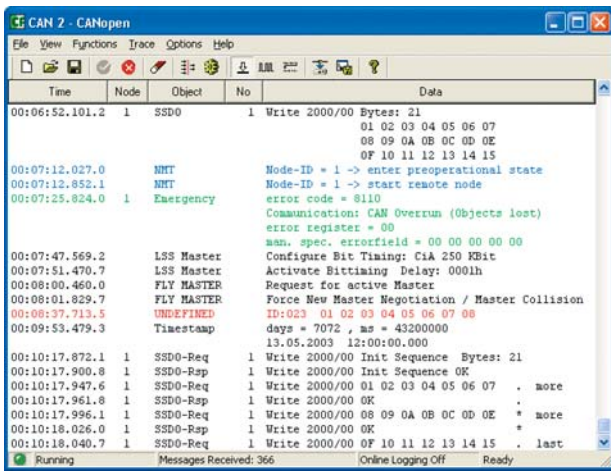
CAN 2 - CANopen

File View Functions Trace Options Help

| Time | Node | Object | No | Data |
|---|---|---|---|---|
| 00:06:52.101.2 | 1 | SSDO | 1 | Write 2000/00 Bytes: 21 01 02 03 04 05 06 07 08 09 0A 0B 0C 0D 0E 0F 10 11 12 13 14 15 |
| 00:07:12.027.0 | | NMT | | Node-ID = 1 -> enter preoperational state |
| 00:07:12.852.1 | | NMT | | Node-ID = 1 -> start remote node |
| 00:07:25.824.0 | 1 | Emergency | | error code = 8110 Communication: CAN Overrun (Objects lost) error register = 00 man. spec. errorfield = 00 00 00 00 00 |
| 00:07:47.569.2 | | LSS Master | | Configure Bit Timing: CiA 250 KBit |
| 00:07:51.470.7 | | LSS Master | | Activate Bittiming Delay: 0001h |
| 00:08:00.460.0 | | FLY MASTER | | Request for active Master |
| 00:08:01.829.7 | | FLY MASTER | | Force New Master Negotiation / Master Collision |
| 00:08:37.713.5 | | UNDEFINED | | ID:023 01 02 03 04 05 06 07 08 |
| 00:09:53.479.3 | | Timestamp | | days = 7072 , ms = 43200000 13.05.2003 12:00:00.000 |
| 00:10:17.872.1 | 1 | SSDO-Req | 1 | Write 2000/00 Init Sequence Bytes: 21 |
| 00:10:17.900.8 | 1 | SSDO-Rsp | 1 | Write 2000/00 Init Sequence OK |
| 00:10:17.947.6 | 1 | SSDO-Req | 1 | Write 2000/00 01 02 03 04 05 06 07 . more |
| 00:10:17.961.8 | 1 | SSDO-Rsp | 1 | Write 2000/00 OK . |
| 00:10:17.996.1 | 1 | SSDO-Req | 1 | Write 2000/00 08 09 0A 0B 0C 0D 0E * more |
| 00:10:18.026.0 | 1 | SSDO-Rsp | 1 | Write 2000/00 OK * |
| 00:10:18.040.7 | 1 | SSDO-Req | 1 | Write 2000/00 0F 10 11 12 13 14 15 . last |

Running | Messages Received: 366 | Online Logging Off | Ready